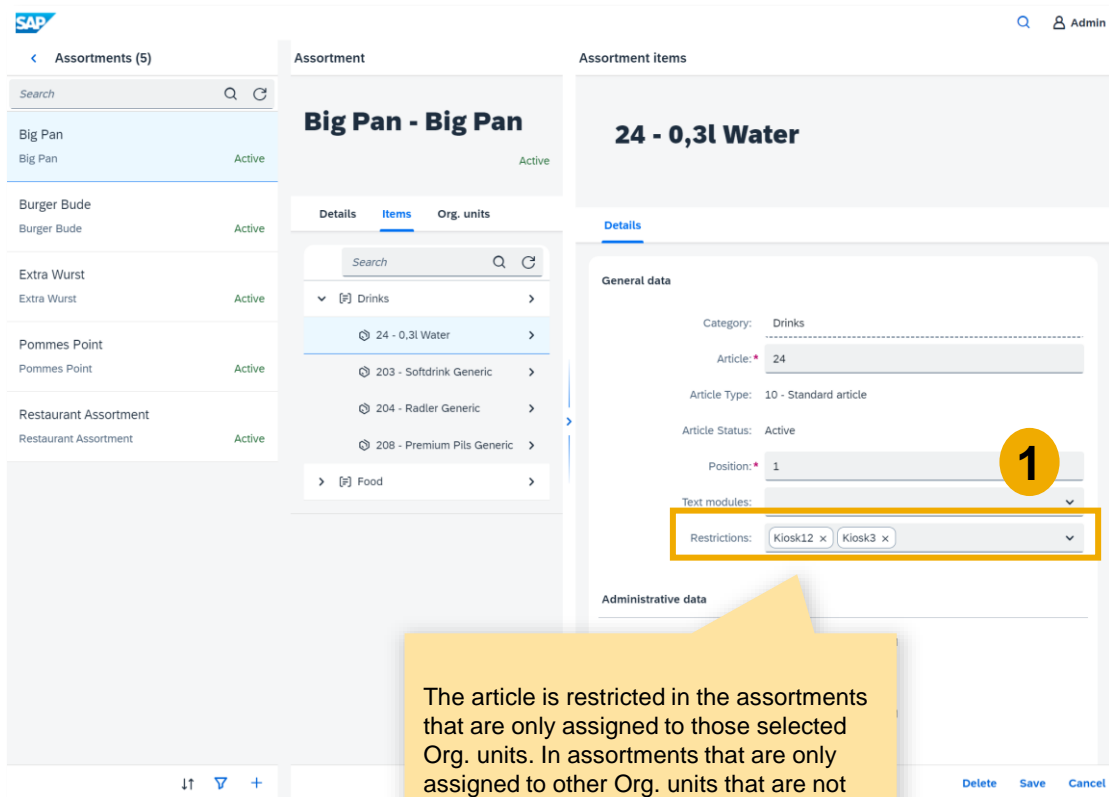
SAP

Admin

Assortments (5)

Search

Big Pan
Big Pan
Active

Burger Bude
Burger Bude
Active

Extra Wurst
Extra Wurst
Active

Pommes Point
Pommes Point
Active

Restaurant Assortment
Restaurant Assortment
Active

Assortment

Big Pan - Big Pan

Active

Details Items Org. units

Search

Drinks

24 - 0,3l Water

203 - Softdrink Generic

204 - Radler Generic

208 - Premium Pils Generic

Food

Assortment items

24 - 0,3l Water

Details

General data

Category: Drinks

Article:* 24

Article Type: 10 - Standard article

Article Status: Active

Position:* 1

1

Text modules:

Restrictions: Kiosk12 × Kiosk3 ×

Administrative data

The article is restricted in the assortments that are only assigned to those selected Org. units. In assortments that are only assigned to other Org. units that are not

Delete Save Cancel